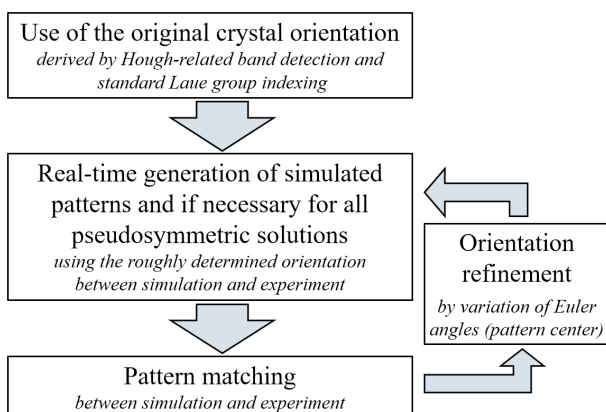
Use of the original crystal orientation
*derived by Hough-related band detection and standard Laue group indexing*

Real-time generation of simulated patterns and if necessary for all pseudosymmetric solutions
*using the roughly determined orientation between simulation and experiment*

Orientation refinement
*by variation of Euler angles (pattern center)*

Pattern matching
*between simulation and experiment*